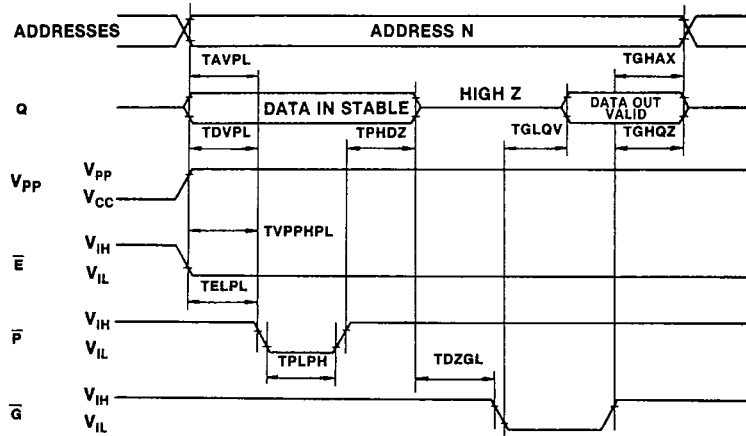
ADDRESSES
ADDRESS N
TAVPL
TGHAX
Q
DATA IN STABLE
HIGH Z
DATA OUT VALID
TDVPL
TPHDZ
TGLQV
TGHQZ
$V_{PP}$
$V_{PP}$
$V_{CC}$
TVPPHPL
$\overline{E}$
$V_{IH}$
$V_{IL}$
TELPL
$\overline{P}$
$V_{IH}$
$V_{IL}$
TPLPH
TDZGL
$\overline{G}$
$V_{IH}$
$V_{IL}$